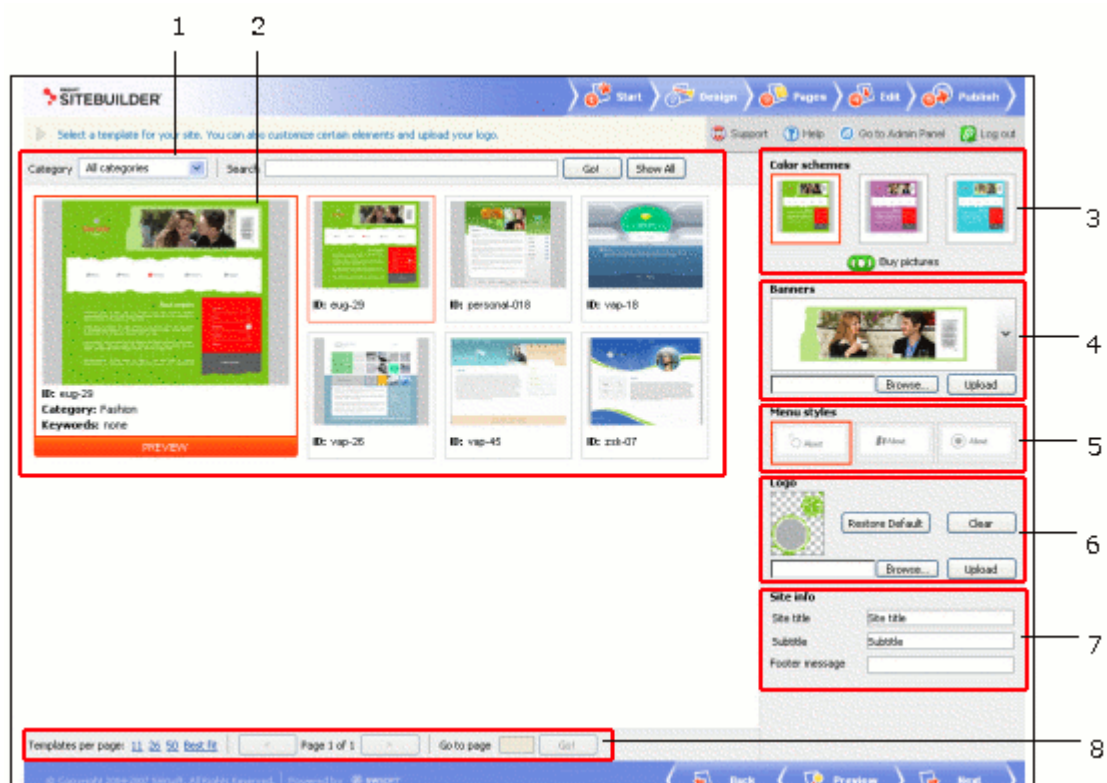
1
2
SITEBUILDER
Start
Design
Pages
Edit
Publish
Select a template for your site. You can also customize certain elements and upload your logo.
Support
Help
Go to Admin Panel
Log out
Category
All categories
Search
Go!
Show All
ID: eug-29
Category: Fashion
Keywords: none
PREVIEW
ID: eug-29
ID: personal-018
ID: vap-18
ID: vap-26
ID: vap-45
ID: zzk-07
Color schemes
Buy pictures
3
Banners
4
Browse...
Upload
Menu styles
About
About
About
5
Logo
Restore Default
Clear
6
Browse...
Upload
Site info
Site title
Site title
Subtitle
Subtitle
Footer message
7
Templates per page: 11 26 50 Best fit
Page 1 of 1
Go to page
Go!
8
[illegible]
Back
Preview
Next